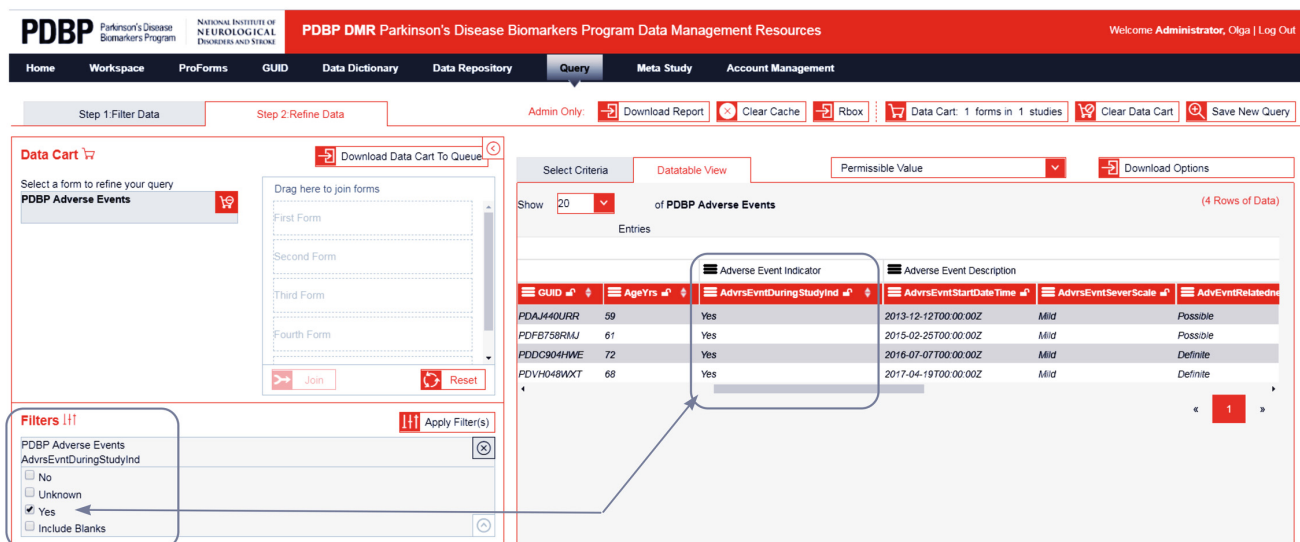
PDBP Parkinson's Disease Biomarkers Program

NATIONAL INSTITUTE OF NEUROLOGICAL DISORDERS AND STROKE

PDBP DMR Parkinson's Disease Biomarkers Program Data Management Resources

Welcome Administrator, Olga | Log Out

Home Workspace ProForms GUID Data Dictionary Data Repository Query Meta Study Account Management

Step 1:Filter Data Step 2:Refine Data

Admin Only: Download Report Clear Cache Rbox Data Cart: 1 forms in 1 studies Clear Data Cart Save New Query

Data Cart

Download Data Cart To Queue

Select a form to refine your query

PDBP Adverse Events

Drag here to join forms

First Form

Second Form

Third Form

Fourth Form

Join Reset

Filters

Apply Filter(s)

PDBP Adverse Events
AdvrsEvntDuringStudyInd

No

Unknown

Yes

Include Blanks

Select Criteria Datatable View

Permissible Value

Download Options

Show 20 of PDBP Adverse Events

Entries

(4 Rows of Data)

Adverse Event Indicator Adverse Event Description

| GUID | AgeYrs | AdvrsEvntDuringStudyInd | AdvrsEvntStartDateTime | AdvrsEvntSeverScale | AdvEvntRelatedne |
|---|---|---|---|---|---|
| PDAJ440URR | 59 | Yes | 2013-12-12T00:00:00Z | Mild | Possible |
| PDFB758RMJ | 61 | Yes | 2015-02-25T00:00:00Z | Mild | Possible |
| PDDC904HWE | 72 | Yes | 2016-07-07T00:00:00Z | Mild | Definite |
| PDVH048WXT | 68 | Yes | 2017-04-19T00:00:00Z | Mild | Definite |

« 1 »